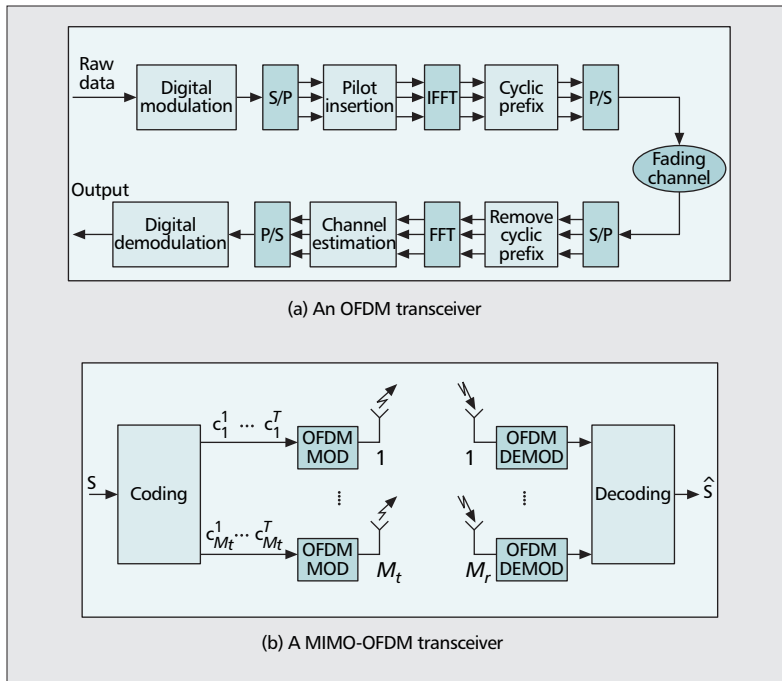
Raw data

Digital modulation

S/P

Pilot insertion

IFFT

Cyclic prefix

P/S

Fading channel

Output

Digital demodulation

P/S

Channel estimation

FFT

Remove cyclic prefix

S/P

(a) An OFDM transceiver

S

Coding

$c_1^1 \cdots c_1^T$

OFDM MOD

1

$c_{M_t}^1 \cdots c_{M_t}^T$

OFDM MOD

$M_t$

1

OFDM DEMOD

$M_r$

OFDM DEMOD

Decoding

$\hat{S}$

(b) A MIMO-OFDM transceiver